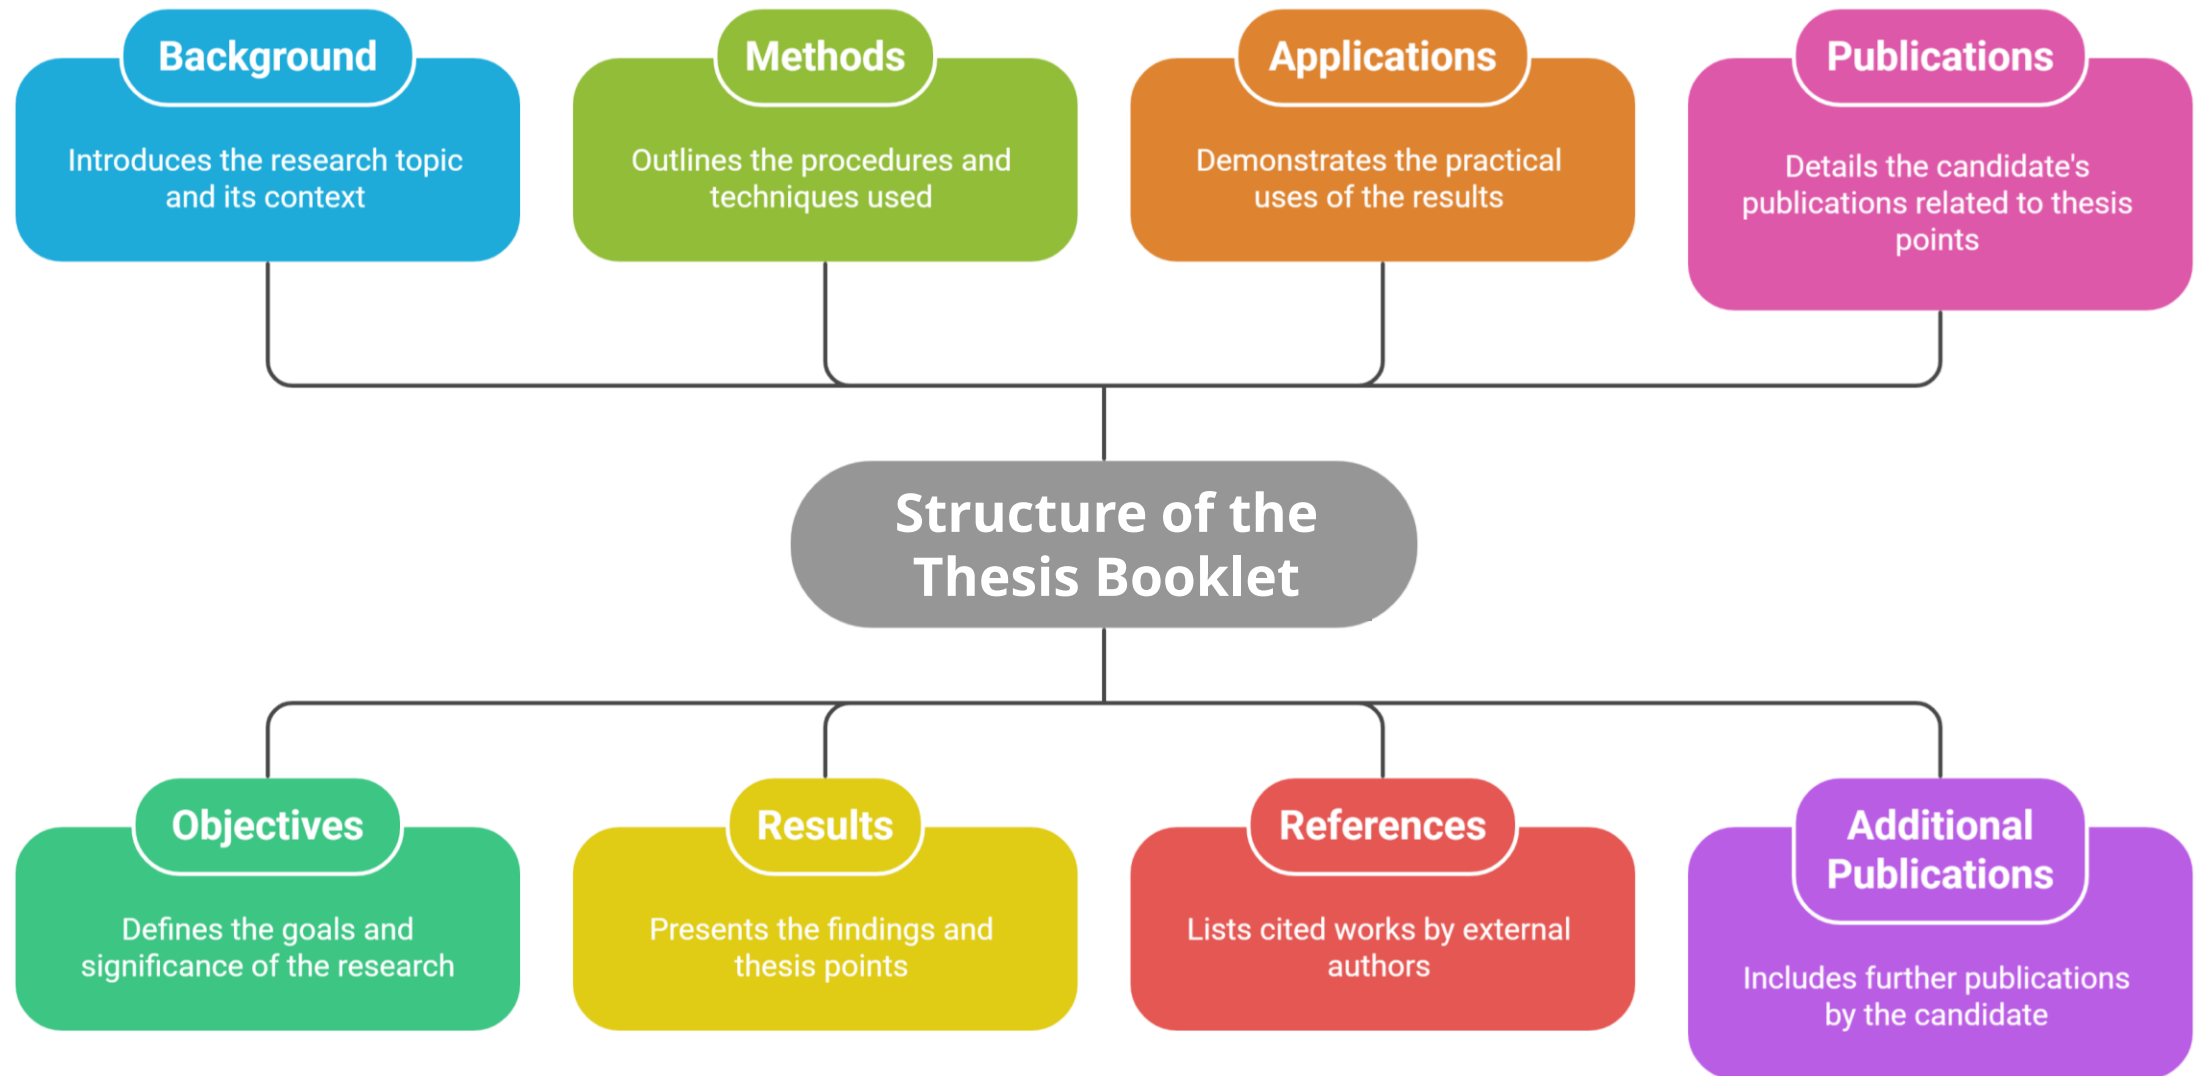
Background

Introduces the research topic and its context

Methods

Outlines the procedures and techniques used

Applications

Demonstrates the practical uses of the results

Publications

Details the candidate's publications related to thesis points

Structure of the Thesis Booklet

Objectives

Defines the goals and significance of the research

Results

Presents the findings and thesis points

References

Lists cited works by external authors

Additional Publications

Includes further publications by the candidate